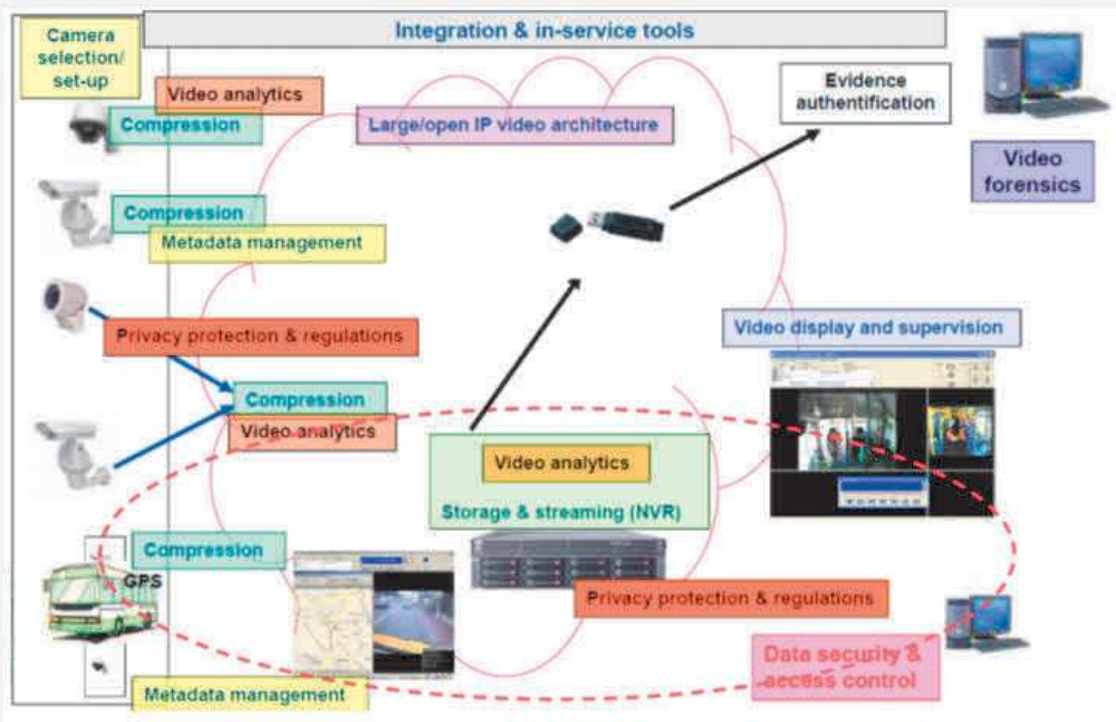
Integration & in-service tools

Camera selection/ set-up

Video analytics

Compression

Large/open IP video architecture

Evidence authentification

Video forensics

Compression

Metadata management

Privacy protection & regulations

Video display and supervision

Compression

Video analytics

Video analytics

Storage & streaming (NVR)

Compression

GPS

Privacy protection & regulations

Data security & access control

Metadata management